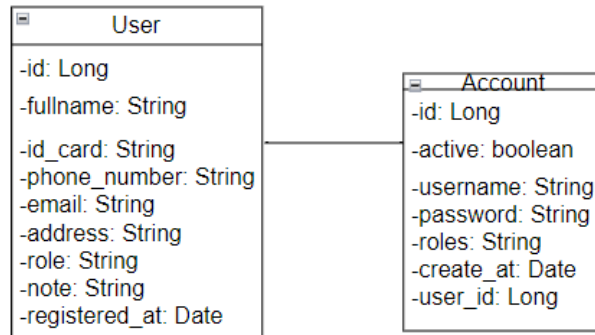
User

-id: Long
-fullname: String
-id_card: String
-phone_number: String
-email: String
-address: String
-role: String
-note: String
-registered_at: Date

Account

-id: Long
-active: boolean
-username: String
-password: String
-roles: String
-create_at: Date
-user_id: Long